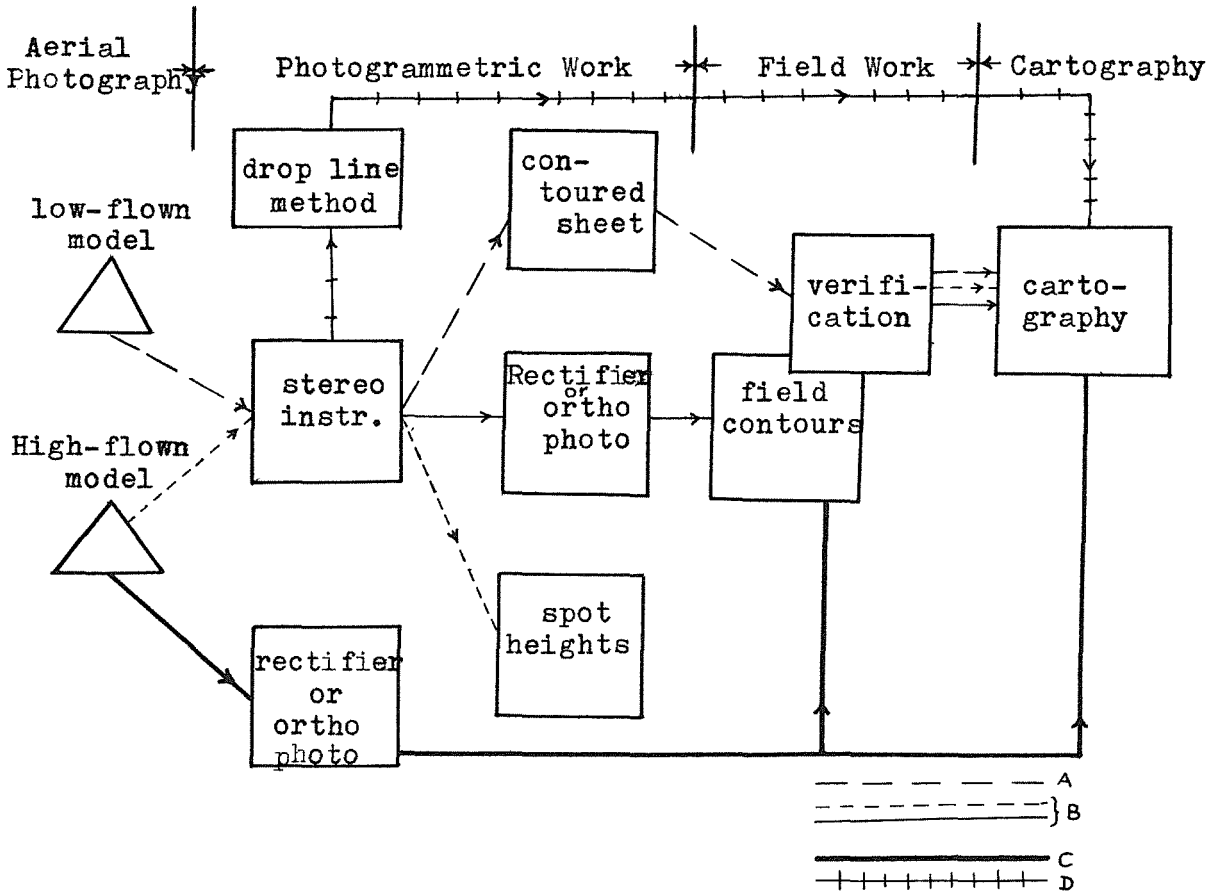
Aerial Photography

Photogrammetric Work

Field Work

Cartography

drop line method

contoured sheet

low-flown model

verification

cartography

stereo instr.

Rectifier or ortho photo

field contours

High-flown model

spot heights

rectifier or ortho photo

A

B

C

D